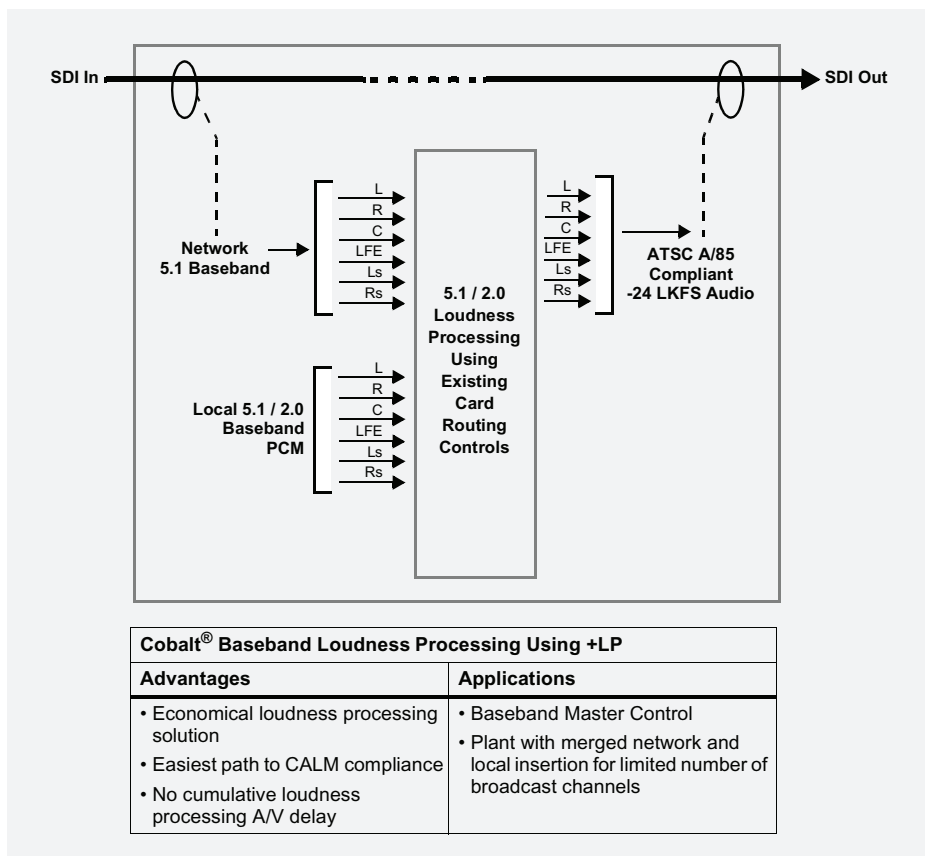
SDI In

SDI Out

Network 5.1 Baseband

L
R
C
LFE
Ls
Rs

5.1 / 2.0 Loudness Processing Using Existing Card Routing Controls

L
R
C
LFE
Ls
Rs

ATSC A/85 Compliant -24 LKFS Audio

Local 5.1 / 2.0 Baseband PCM

L
R
C
LFE
Ls
Rs

| Cobalt® Baseband Loudness Processing Using +LP | |
|---|---|
| **Advantages** | **Applications** |
| • Economical loudness processing solution<br>• Easiest path to CALM compliance<br>• No cumulative loudness processing A/V delay | • Baseband Master Control<br>• Plant with merged network and local insertion for limited number of broadcast channels |